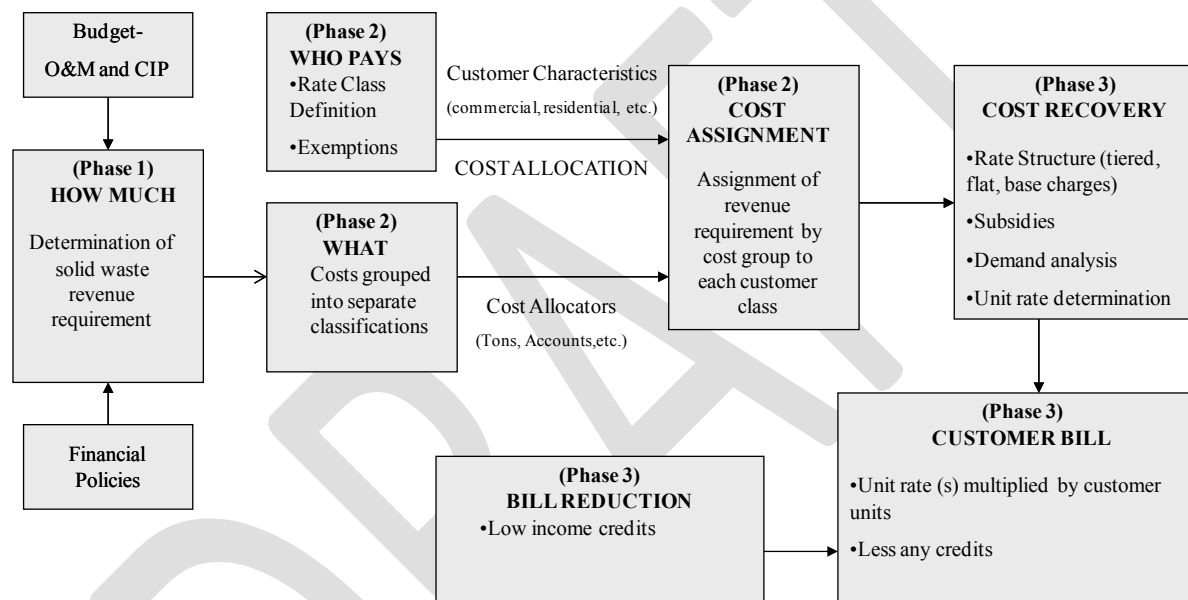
Budget-
O&M and CIP

(Phase 1)
HOW MUCH

Determination of solid waste revenue requirement

Financial Policies

(Phase 2)
WHO PAYS
•Rate Class Definition
•Exemptions

Customer Characteristics
(commercial, residential, etc.)

COST ALLOCATION

(Phase 2)
WHAT
Costs grouped into separate classifications

Cost Allocators
(Tons, Accounts, etc.)

(Phase 2)
COST ASSIGNMENT
Assignment of revenue requirement by cost group to each customer class

(Phase 3)
COST RECOVERY
•Rate Structure (tiered, flat, base charges)
•Subsidies
•Demand analysis
•Unit rate determination

(Phase 3)
CUSTOMER BILL
•Unit rate (s) multiplied by customer units
•Less any credits

(Phase 3)
BILL REDUCTION
•Low income credits